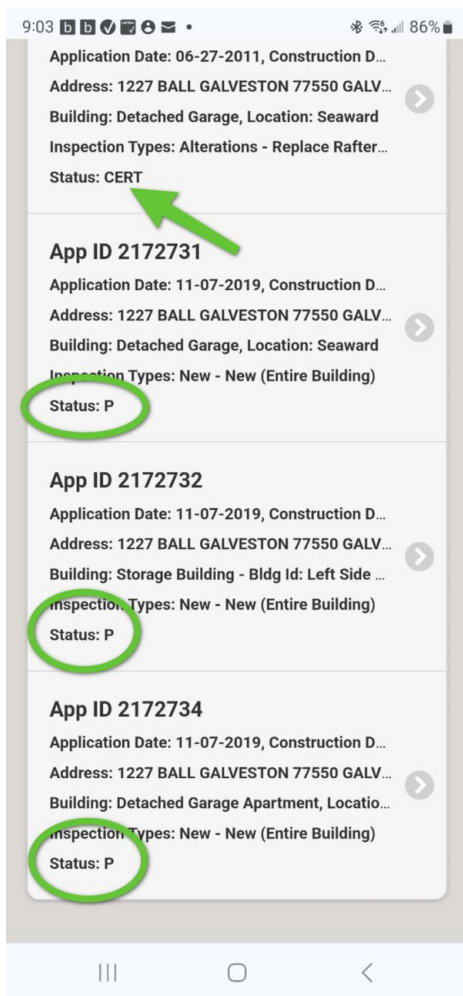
9:03 86%

Application Date: 06-27-2011, Construction D...
Address: 1227 BALL GALVESTON 77550 GALV...
Building: Detached Garage, Location: Seaward
Inspection Types: Alterations - Replace Rafter...
Status: CERT

App ID 2172731
Application Date: 11-07-2019, Construction D...
Address: 1227 BALL GALVESTON 77550 GALV...
Building: Detached Garage, Location: Seaward
Inspection Types: New - New (Entire Building)
Status: P

App ID 2172732
Application Date: 11-07-2019, Construction D...
Address: 1227 BALL GALVESTON 77550 GALV...
Building: Storage Building - Bldg Id: Left Side ...
Inspection Types: New - New (Entire Building)
Status: P

App ID 2172734
Application Date: 11-07-2019, Construction D...
Address: 1227 BALL GALVESTON 77550 GALV...
Building: Detached Garage Apartment, Locatio...
Inspection Types: New - New (Entire Building)
Status: P